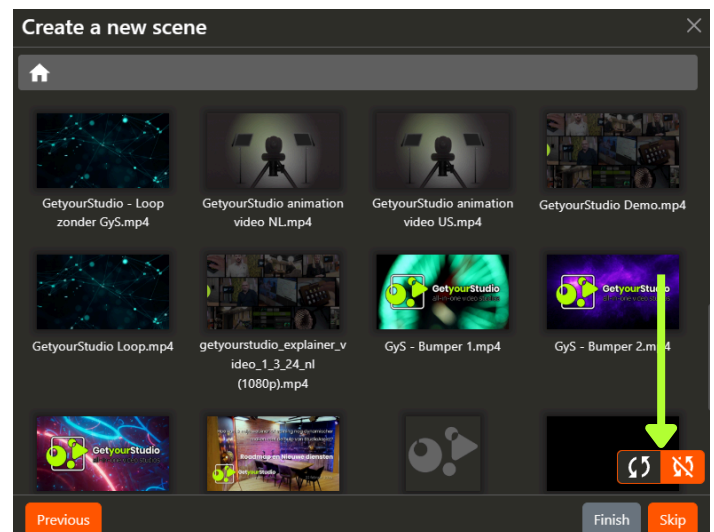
Create a new scene

GetyourStudio - Loop zonder GyS.mp4

GetyourStudio animation video NL.mp4

GetyourStudio animation video US.mp4

GetyourStudio Demo.mp4

GetyourStudio Loop.mp4

getyourstudio_explainer_video_1_3_24_nl (1080p).mp4

GyS - Bumper 1.mp4

GyS - Bumper 2.mp4

Previous

Finish

Skip